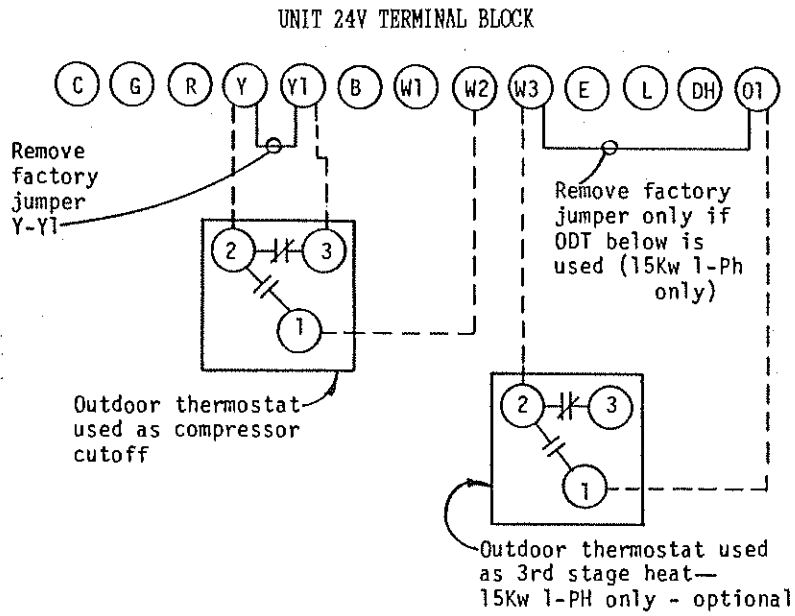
UNIT 24V TERMINAL BLOCK

C G R Y Y1 B W1 W2 W3 E L DH O1

Remove factory jumper Y-Y1

2 3 1

Remove factory jumper only if ODT below is used (15Kw 1-Ph only)

Outdoor thermostat used as compressor cutoff

2 3 1

Outdoor thermostat used as 3rd stage heat— 15Kw 1-PH only - optional